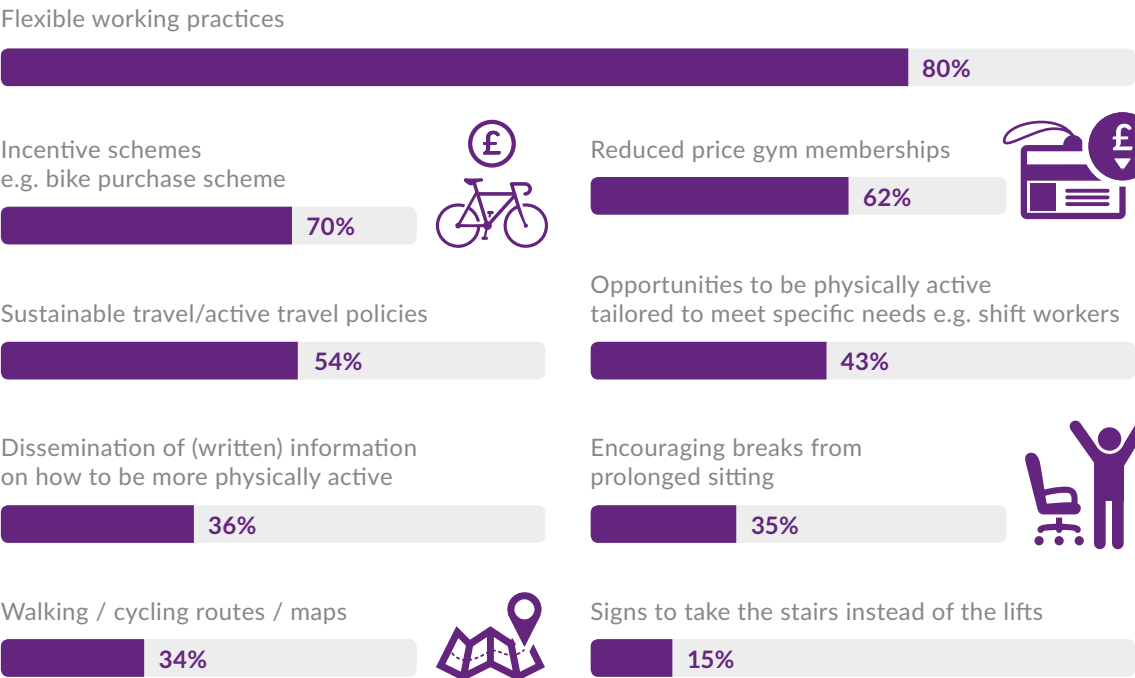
Flexible working practices

80%

Incentive schemes e.g. bike purchase scheme

£

70%

Reduced price gym memberships

£

62%

Sustainable travel/active travel policies

54%

Opportunities to be physically active tailored to meet specific needs e.g. shift workers

43%

Dissemination of (written) information on how to be more physically active

36%

Encouraging breaks from prolonged sitting

35%

Walking / cycling routes / maps

34%

Signs to take the stairs instead of the lifts

15%